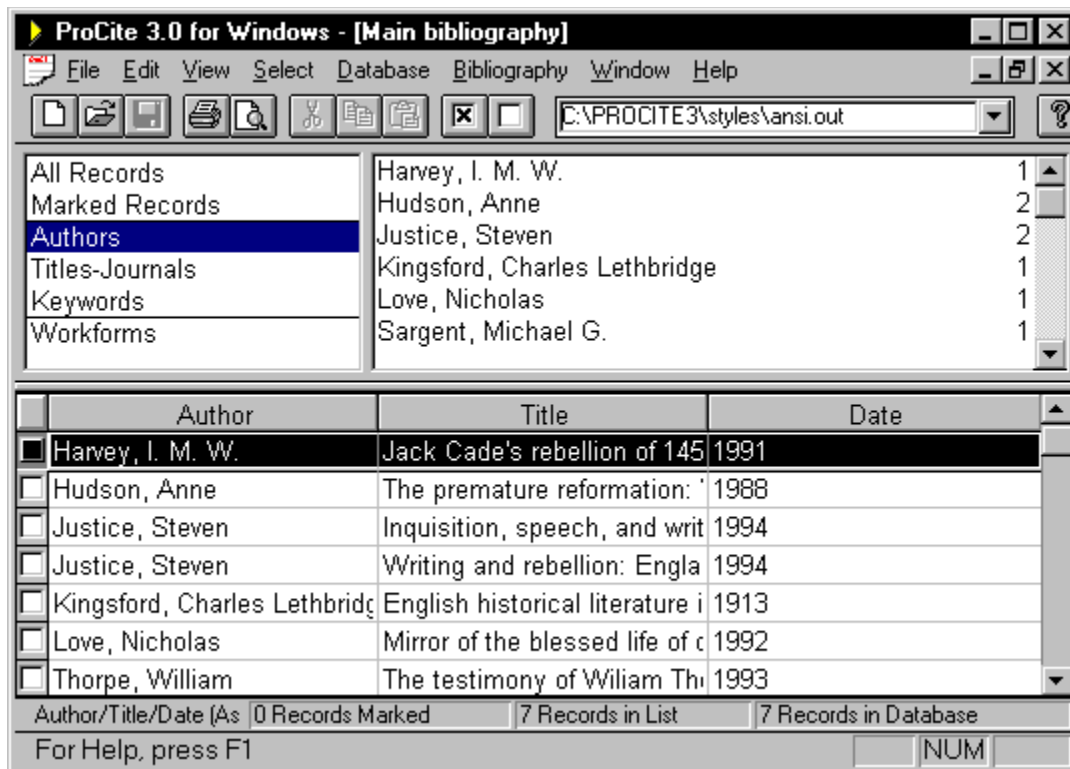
ProCite 3.0 for Windows - [Main bibliography]

File Edit View Select Database Bibliography Window Help

C:\PROCITE3\styles\ansi.out

All Records
Marked Records
Authors
Titles-Journals
Keywords
Workforms

| | |
|---|---|
| Harvey, I. M. W. | 1 |
| Hudson, Anne | 2 |
| Justice, Steven | 2 |
| Kingsford, Charles Lethbridge | 1 |
| Love, Nicholas | 1 |
| Sargent, Michael G. | 1 |

| Author | Title | Date |
|---|---|---|
| Harvey, I. M. W. | Jack Cade's rebellion of 145 | 1991 |
| Hudson, Anne | The premature reformation: | 1988 |
| Justice, Steven | Inquisition, speech, and writ | 1994 |
| Justice, Steven | Writing and rebellion: Engla | 1994 |
| Kingsford, Charles Lethbridg | English historical literature i | 1913 |
| Love, Nicholas | Mirror of the blessed life of | 1992 |
| Thorpe, William | The testimony of Wiliam Th | 1993 |

Author/Title/Date (As | 0 Records Marked | 7 Records in List | 7 Records in Database

For Help, press F1 | NUM